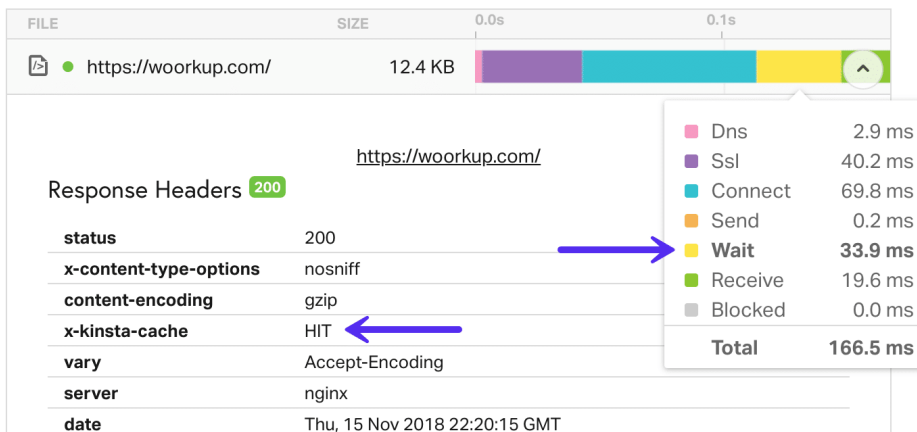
FILE SIZE 0.0s 0.1s

https://woorkup.com/ 12.4 KB

https://woorkup.com/

Response Headers 200

| | |
|---|---|
| status | 200 |
| x-content-type-options | nosniff |
| content-encoding | gzip |
| x-kinsta-cache | HIT |
| vary | Accept-Encoding |
| server | nginx |
| date | Thu, 15 Nov 2018 22:20:15 GMT |

| | |
|---|---|
| Dns | 2.9 ms |
| Ssl | 40.2 ms |
| Connect | 69.8 ms |
| Send | 0.2 ms |
| Wait | 33.9 ms |
| Receive | 19.6 ms |
| Blocked | 0.0 ms |
| Total | 166.5 ms |